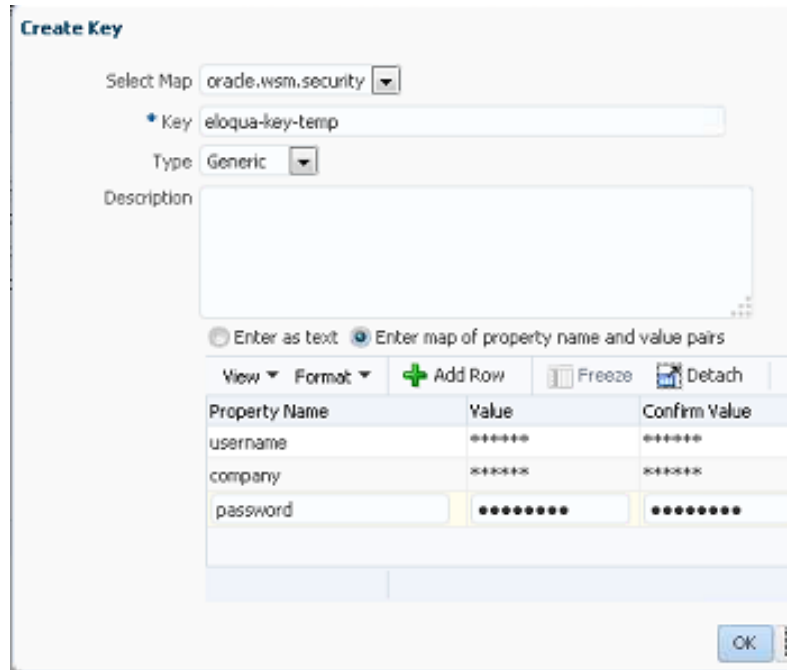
Create Key

Select Map oracle.wsm.security

* Key eloqua-key-temp

Type Generic

Description

Enter as text Enter map of property name and value pairs

View ▾ Format ▾ Add Row Freeze Detach

| Property Name | Value | Confirm Value |
|---|---|---|
| username | ****** | ****** |
| company | ****** | ****** |
| password | ●●●●●●●●● | ●●●●●●●●● |

OK